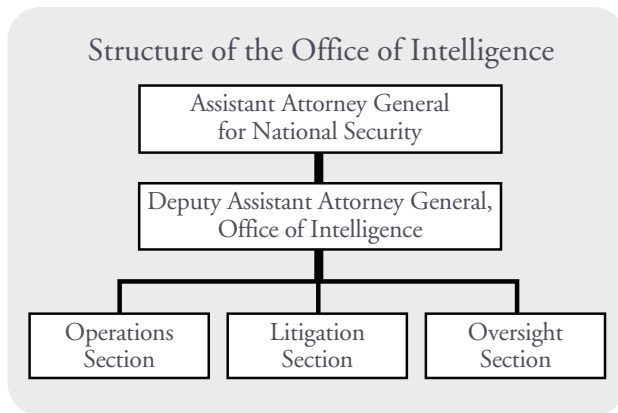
Structure of the Office of Intelligence

Assistant Attorney General for National Security

Deputy Assistant Attorney General, Office of Intelligence

Operations Section

Litigation Section

Oversight Section